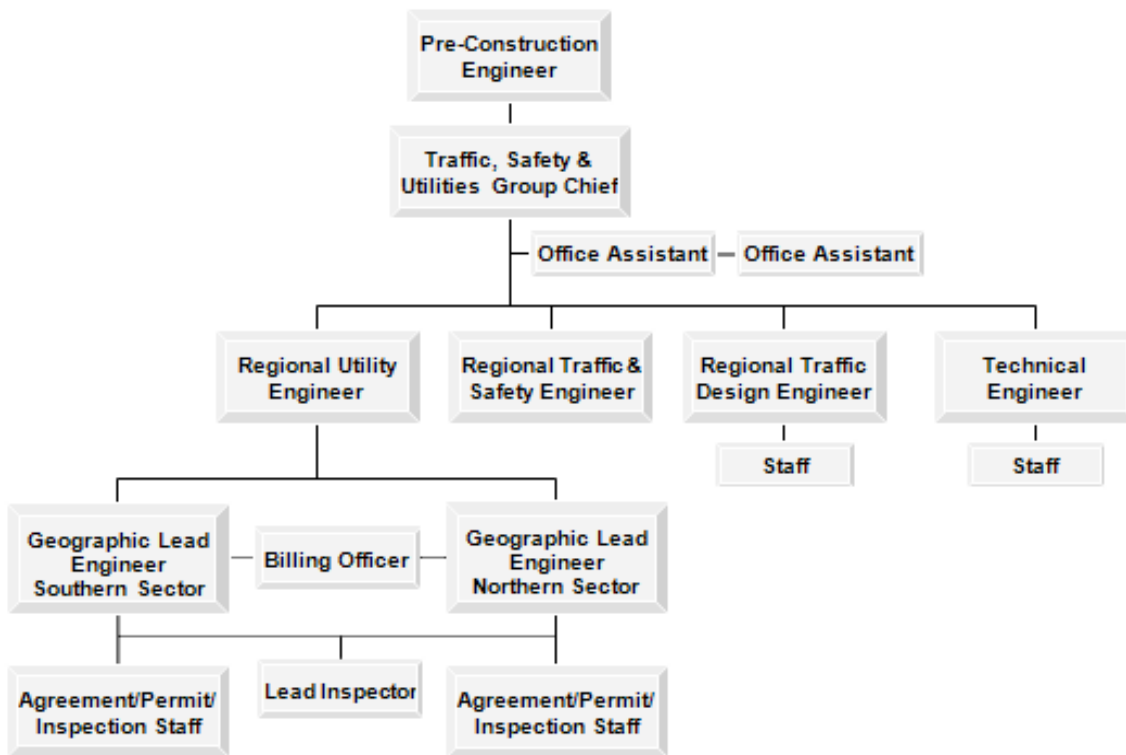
Pre-Construction Engineer

Traffic, Safety & Utilities Group Chief

Office Assistant

Office Assistant

Regional Utility Engineer

Regional Traffic & Safety Engineer

Regional Traffic Design Engineer

Technical Engineer

Staff

Staff

Geographic Lead Engineer Southern Sector

Billing Officer

Geographic Lead Engineer Northern Sector

Agreement/Permit/ Inspection Staff

Lead Inspector

Agreement/Permit/ Inspection Staff